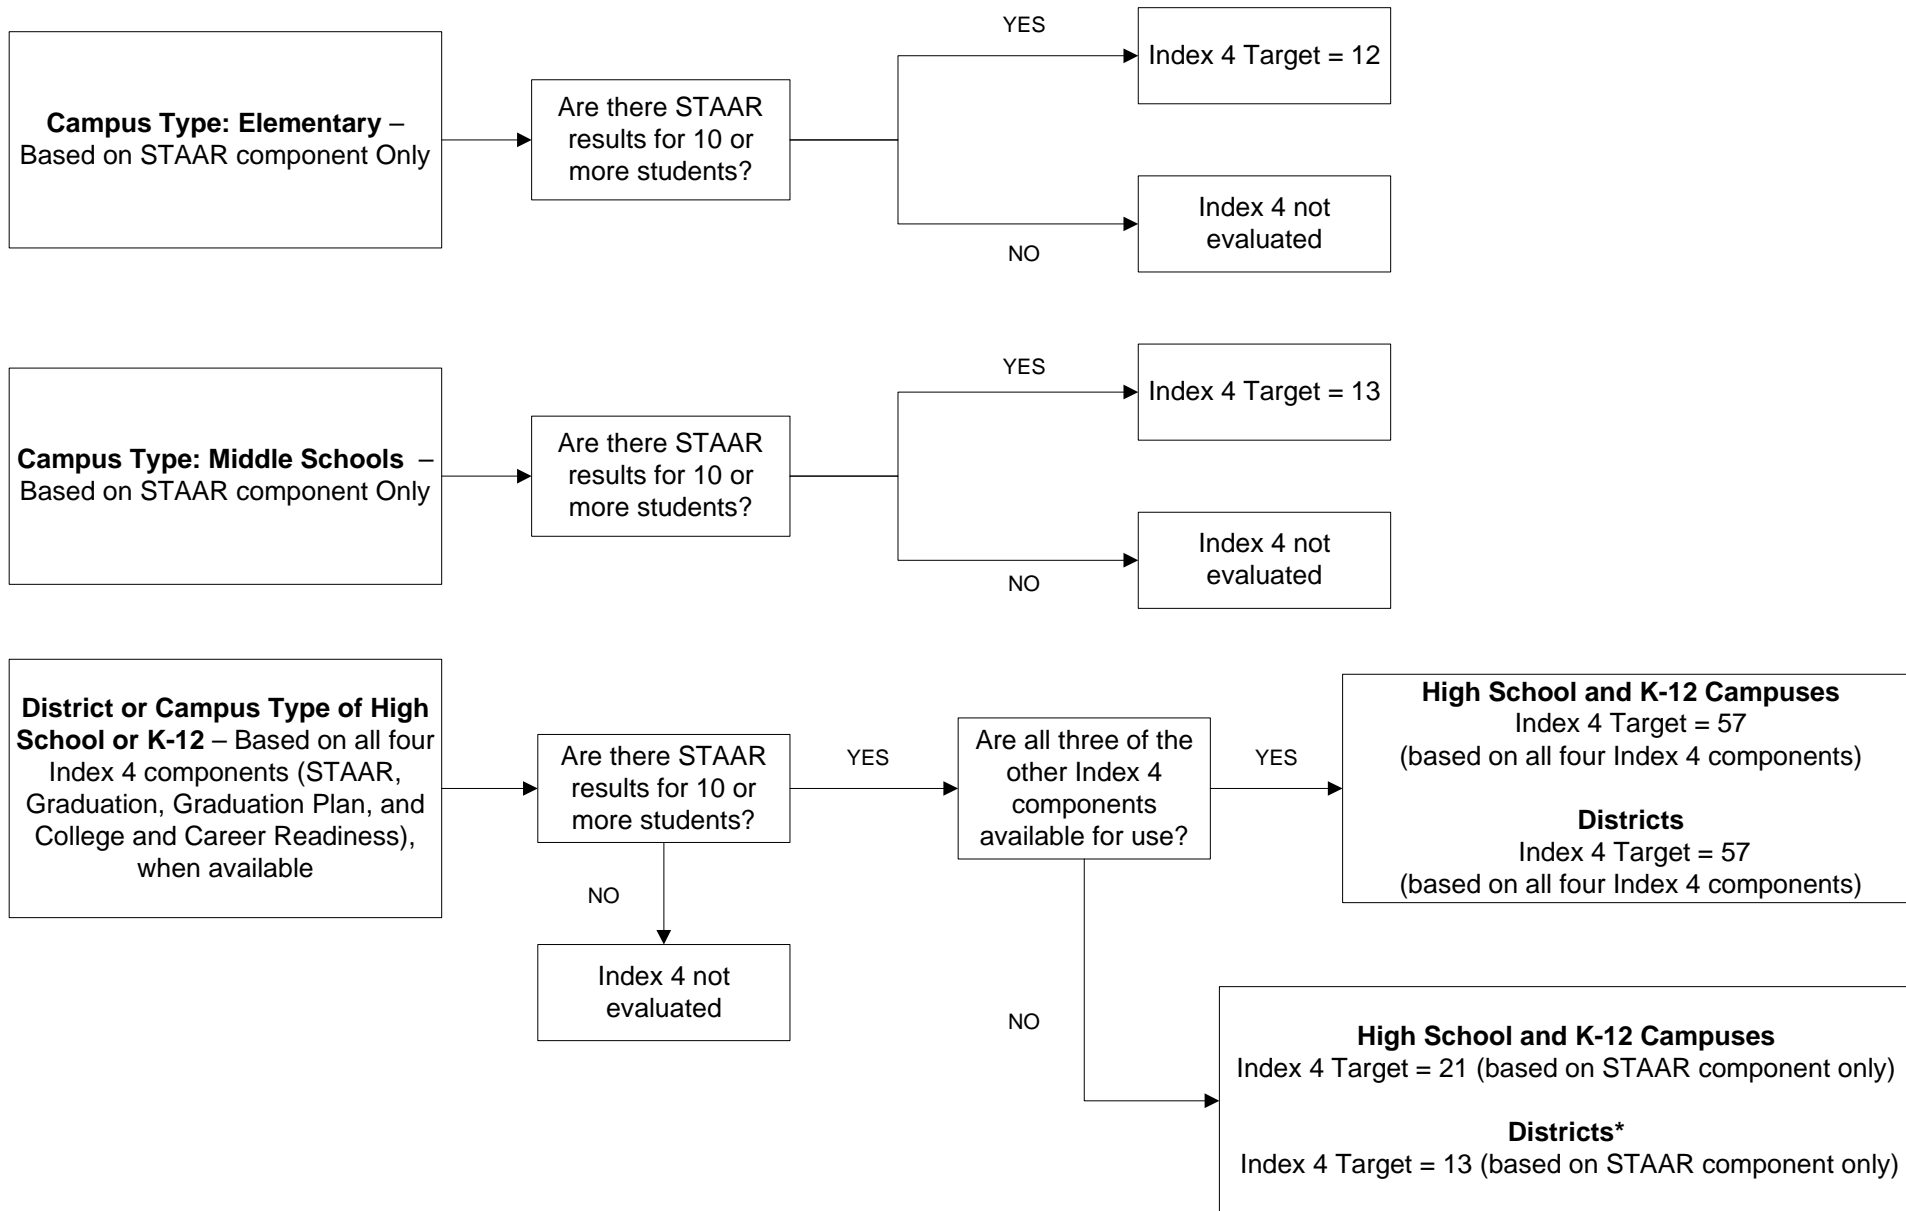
**Campus Type: Elementary** – Based on STAAR component Only

Are there STAAR results for 10 or more students?

YES

Index 4 Target = 12

NO

Index 4 not evaluated

**Campus Type: Middle Schools** – Based on STAAR component Only

Are there STAAR results for 10 or more students?

YES

Index 4 Target = 13

NO

Index 4 not evaluated

**District or Campus Type of High School or K-12** – Based on all four Index 4 components (STAAR, Graduation, Graduation Plan, and College and Career Readiness), when available

Are there STAAR results for 10 or more students?

YES

Are all three of the other Index 4 components available for use?

YES

**High School and K-12 Campuses**
Index 4 Target = 57
(based on all four Index 4 components)

**Districts**
Index 4 Target = 57
(based on all four Index 4 components)

NO

Index 4 not evaluated

NO

**High School and K-12 Campuses**
Index 4 Target = 21 (based on STAAR component only)

**Districts***
Index 4 Target = 13 (based on STAAR component only)